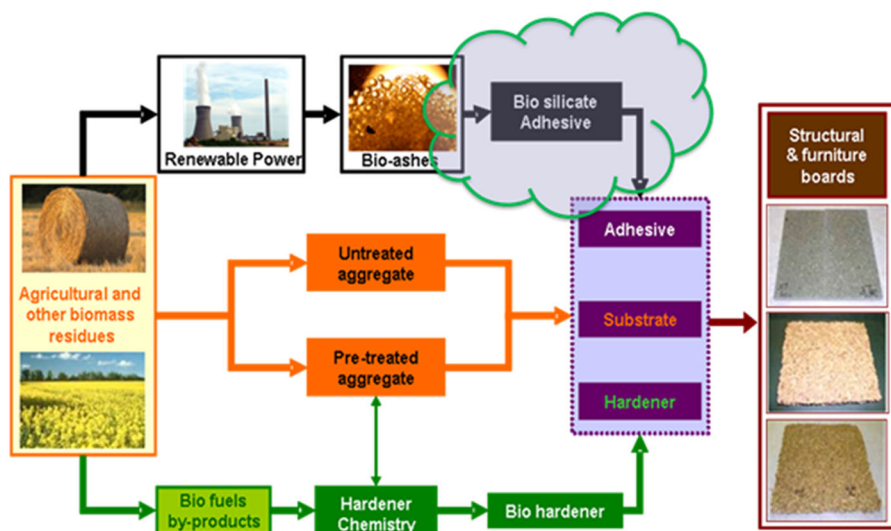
Renewable Power

Bio-ashes

Bio silicate Adhesive

Structural & furniture boards

Agricultural and other biomass residues

Untreated aggregate

Pre-treated aggregate

Adhesive

Substrate

Hardener

Bio fuels by-products

Hardener Chemistry

Bio hardener